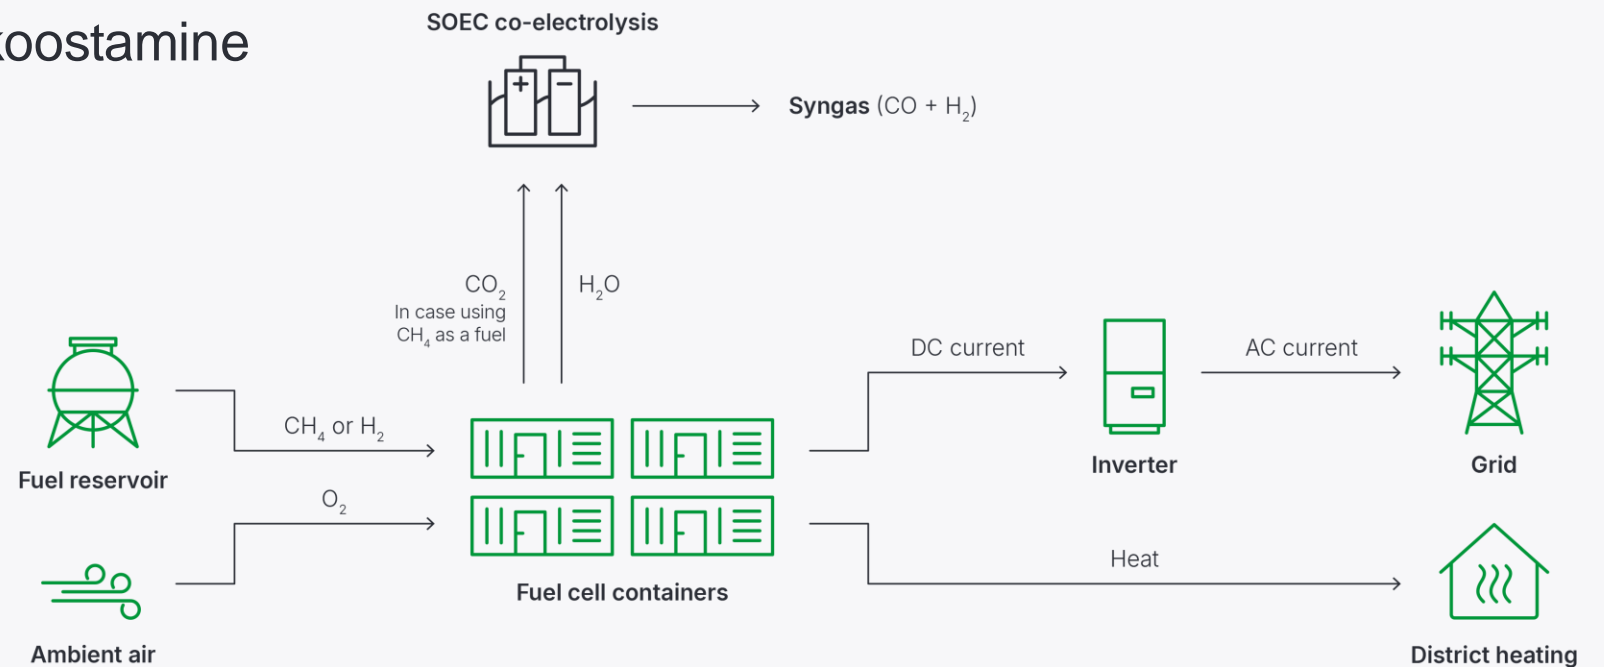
koostamine

SOEC co-electrolysis

Syngas (CO + $H_2$)

$CO_2$
In case using $CH_4$ as a fuel

$H_2O$

DC current

AC current

Fuel reservoir

$CH_4$ or $H_2$

$O_2$

Inverter

Grid

Heat

Fuel cell containers

Ambient air

District heating